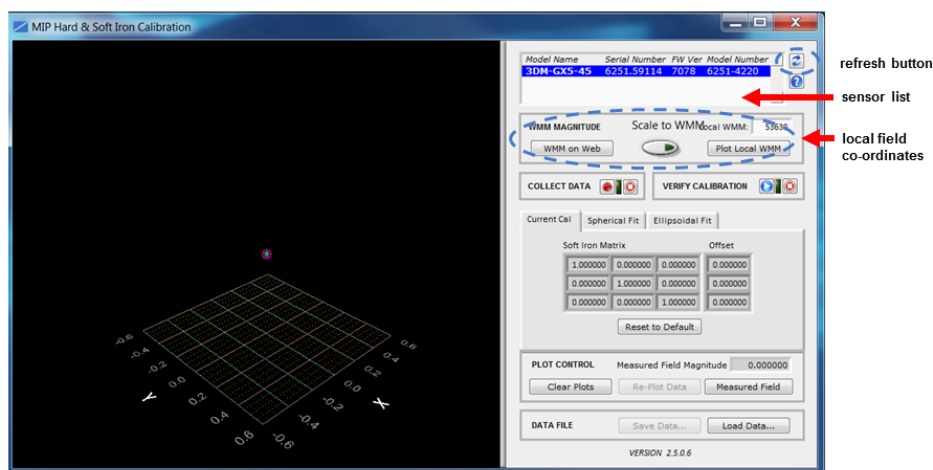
MIP Hard & Soft Iron Calibration

Model Name Serial Number FW Ver Model Number
3DM-GX5-45 6251.59114 7078 6251-4220

refresh button

sensor list

WMM MAGNITUDE
Scale to WMM
Local WMM: 53630
WMM on Web
Plot Local WMM

local field co-ordinates

COLLECT DATA
VERIFY CALIBRATION

Current Cal
Spherical Fit
Ellipsoidal Fit

Soft Iron Matrix
Offset

| 1.000000 | 0.000000 | 0.000000 | 0.000000 |
|---|---|---|---|
| 0.000000 | 1.000000 | 0.000000 | 0.000000 |
| 0.000000 | 0.000000 | 1.000000 | 0.000000 |

Reset to Default

PLOT CONTROL
Measured Field Magnitude 0.000000
Clear Plots
Re-Plot Data
Measured Field

DATA FILE
Save Data...
Load Data...

VERSION 2.5.0.6

-0.6 -0.4 -0.2 0.0 0.2 0.4 0.6 0.8
Y
0.6 0.4 0.2 0.0 -0.2 -0.4 -0.6
X